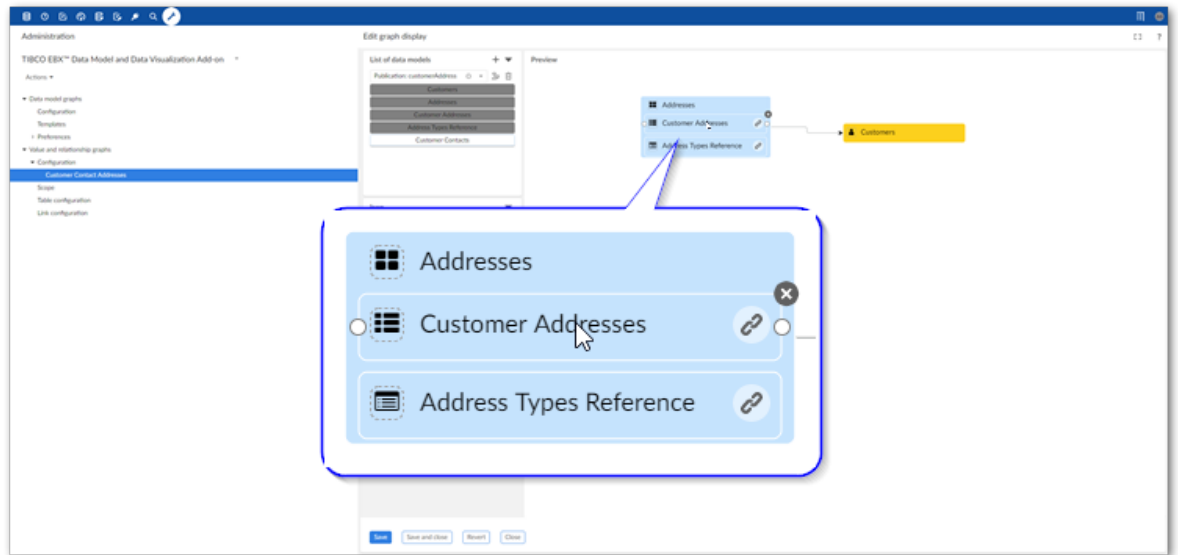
Administration

Edit graph display

TIBCO EBX™ Data Model and Data Visualization Add-on

Actions ▾

▾ Data model graphs
Configuration
Templates
› Preferences
▾ Value and relationship graphs
▾ Configuration
Customer Contact Addresses
Scope
Table configuration
Link configuration

List of data models

Publication: customerAddress

Customers
Addresses
Customer Addresses
Address Types Reference
Customer Contacts

Preview

Addresses
Customer Addresses
Address Types Reference

Customers

Addresses
Customer Addresses
Address Types Reference

Save
Save and close
Revert
Close